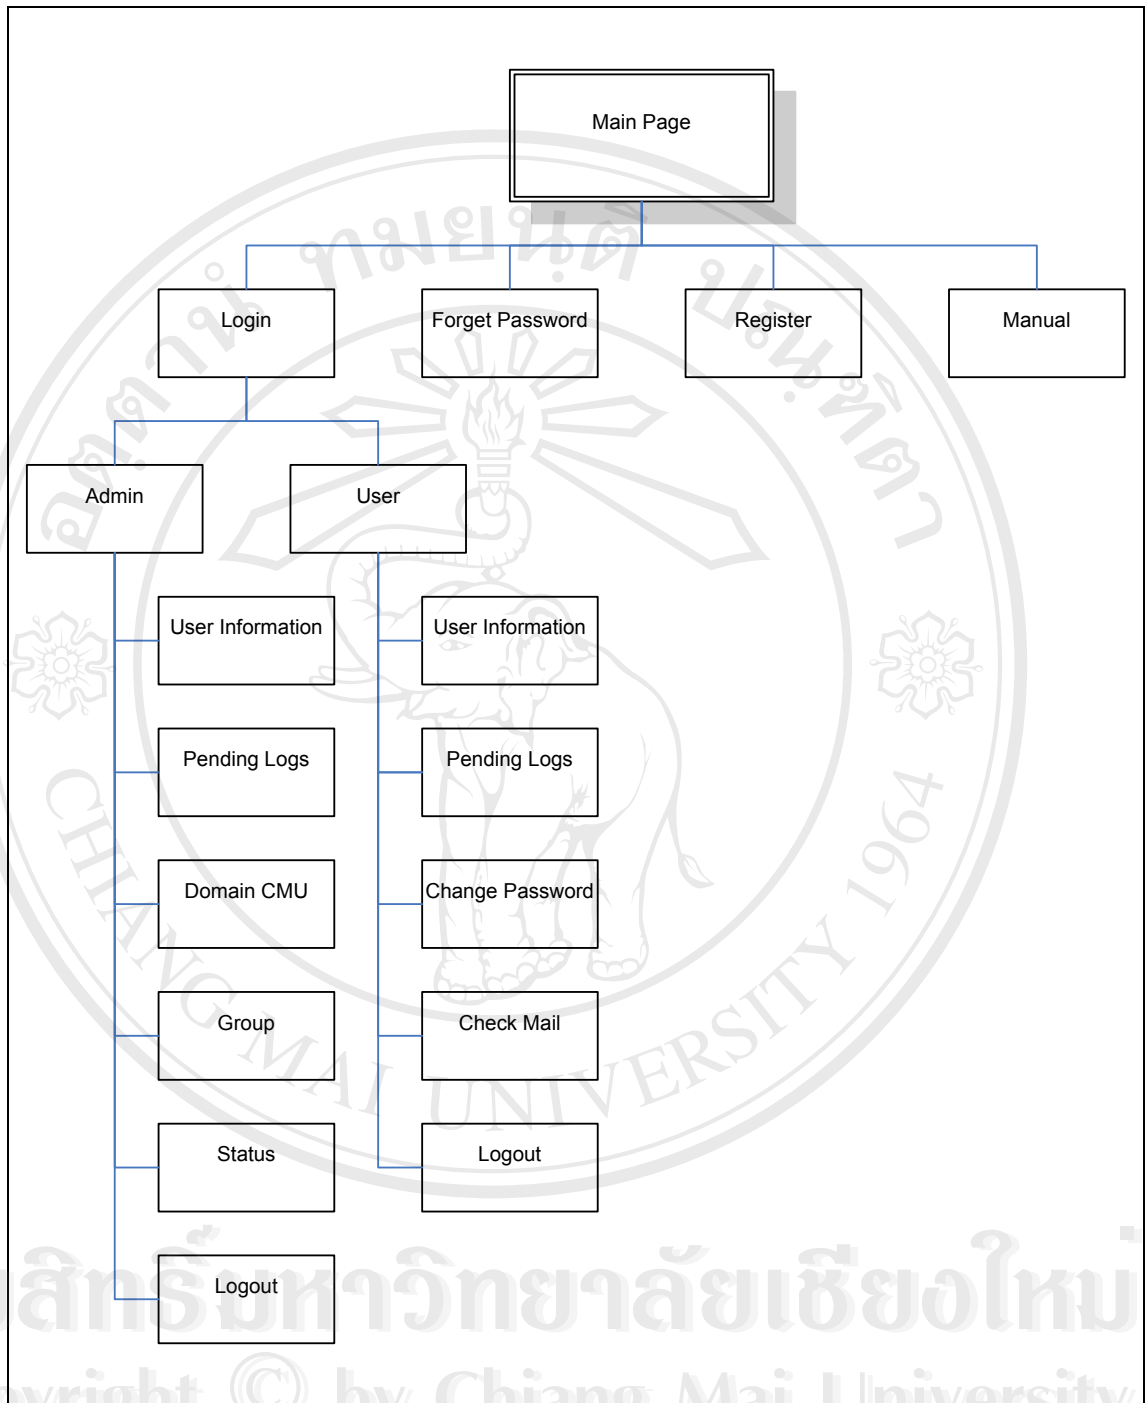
Main Page

Login

Forget Password

Register

Manual

Admin

User

User Information

Pending Logs

Domain CMU

Group

Status

Logout

User Information

Pending Logs

Change Password

Check Mail

Logout

ลิขสิทธิ์มหาวิทยาลัยเชียงใหม่

Copyright © by Chiang Mai University

CHIANG MAI UNIVERSITY 1964